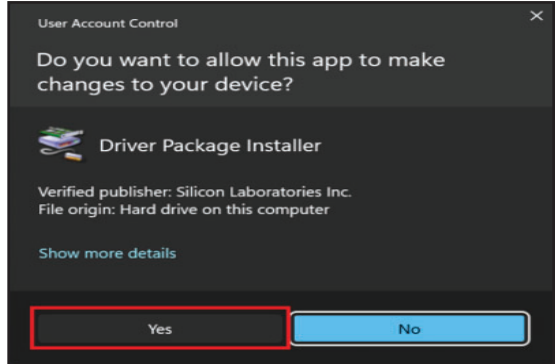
User Account Control

×

Do you want to allow this app to make changes to your device?

Driver Package Installer

Verified publisher: Silicon Laboratories Inc.
File origin: Hard drive on this computer

Show more details

Yes

No